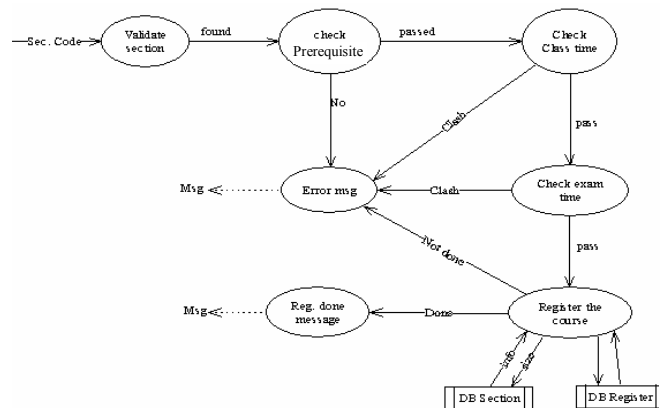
Sec. Code
Validate section
found
check Prerequisite
passed
Check Class time
No
Clash
pass
Msg
Error msg
Clash
Check exam time
pass
Not done
Msg
Reg. done message
Done
Register the course
info
data
DB Section
DB Register